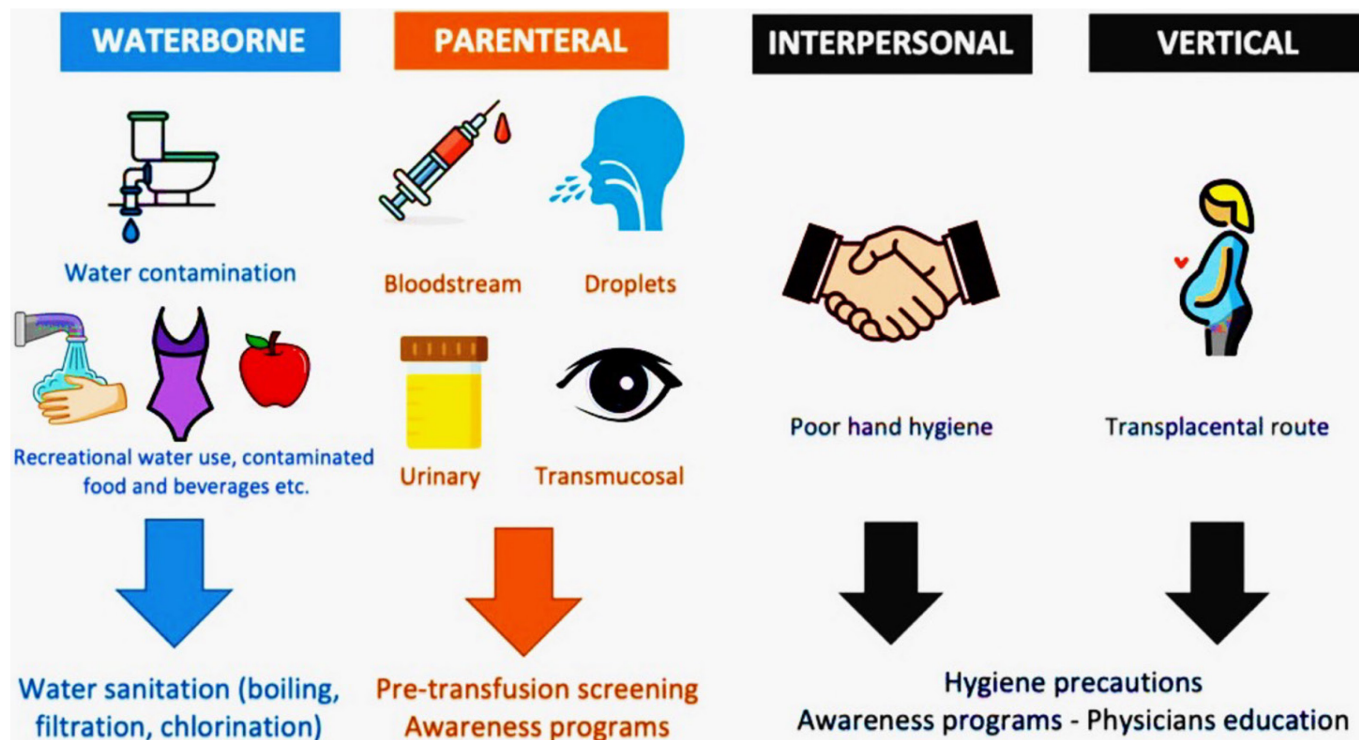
WATERBORNE

Water contamination

Recreational water use, contaminated food and beverages etc.

Water sanitation (boiling, filtration, chlorination)

PARENTERAL

Bloodstream

Droplets

Urinary

Transmucosal

Pre-transfusion screening
Awareness programs

INTERPERSONAL

Poor hand hygiene

VERTICAL

Transplacental route

Hygiene precautions
Awareness programs - Physicians education